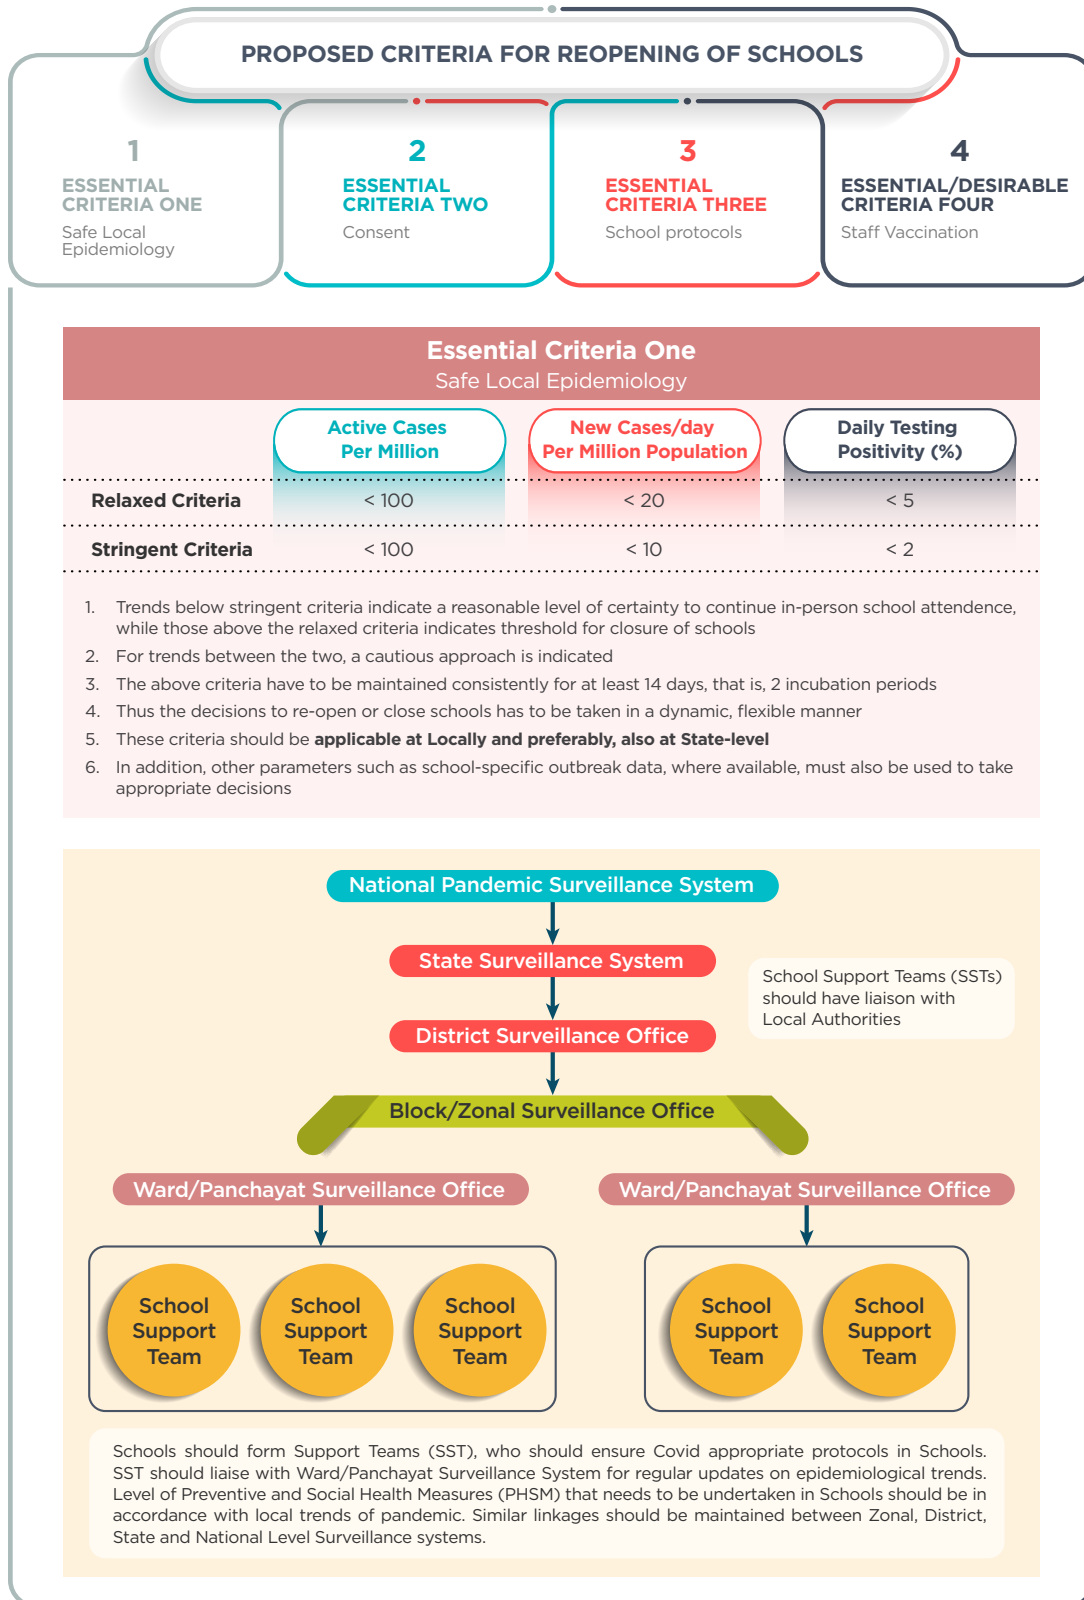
PROPOSED CRITERIA FOR REOPENING OF SCHOOLS

1
ESSENTIAL CRITERIA ONE
Safe Local Epidemiology

2
ESSENTIAL CRITERIA TWO
Consent

3
ESSENTIAL CRITERIA THREE
School protocols

4
ESSENTIAL/DESIRABLE CRITERIA FOUR
Staff Vaccination

Essential Criteria One
Safe Local Epidemiology

| | Active Cases Per Million | New Cases/day Per Million Population | Daily Testing Positivity (%) |
|---|---|---|---|
| Relaxed Criteria | < 100 | < 20 | < 5 |
| Stringent Criteria | < 100 | < 10 | < 2 |

1. Trends below stringent criteria indicate a reasonable level of certainty to continue in-person school attendence, while those above the relaxed criteria indicates threshold for closure of schools
2. For trends between the two, a cautious approach is indicated
3. The above criteria have to be maintained consistently for at least 14 days, that is, 2 incubation periods
4. Thus the decisions to re-open or close schools has to be taken in a dynamic, flexible manner
5. These criteria should be applicable at Locally and preferably, also at State-level
6. In addition, other parameters such as school-specific outbreak data, where available, must also be used to take appropriate decisions

National Pandemic Surveillance System
State Surveillance System
School Support Teams (SSTs) should have liaison with Local Authorities
District Surveillance Office
Block/Zonal Surveillance Office
Ward/Panchayat Surveillance Office
Ward/Panchayat Surveillance Office
School Support Team
School Support Team
School Support Team
School Support Team
School Support Team

Schools should form Support Teams (SST), who should ensure Covid appropriate protocols in Schools. SST should liaise with Ward/Panchayat Surveillance System for regular updates on epidemiological trends. Level of Preventive and Social Health Measures (PHSM) that needs to be undertaken in Schools should be in accordance with local trends of pandemic. Similar linkages should be maintained between Zonal, District, State and National Level Surveillance systems.